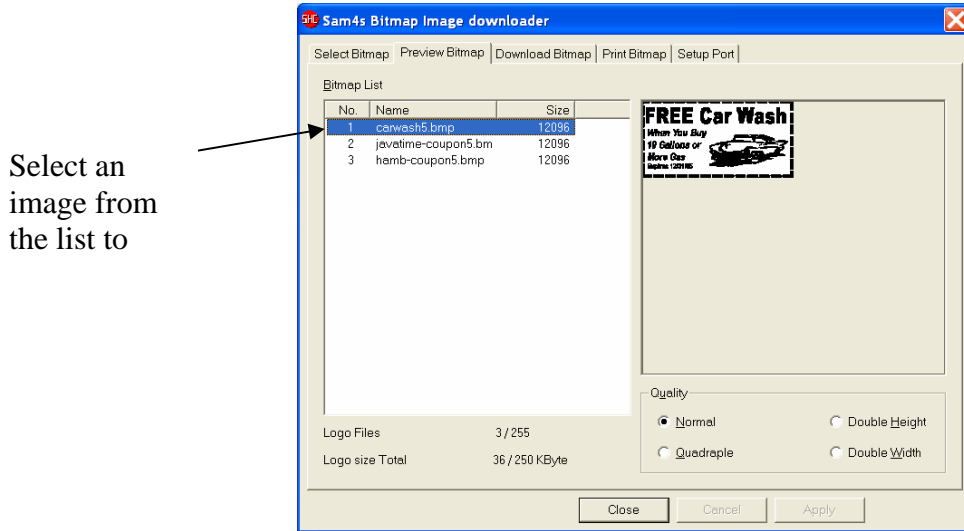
Select an image from the list to

SHC Sam4s Bitmap Image downloader

Select Bitmap | Preview Bitmap | Download Bitmap | Print Bitmap | Setup Port

Bitmap List

| No. | Name | Size |
|---|---|---|
| 1 | carwash5.bmp | 12096 |
| 2 | javatime-coupon5.bm | 12096 |
| 3 | hamb-coupon5.bmp | 12096 |

FREE Car Wash
When You Buy
10 Gallons or
More Gas
Expires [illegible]

Logo Files 3 / 255

Logo size Total 36 / 250 KByte

Quality

Normal

Double Height

Quadraple

Double Width

Close Cancel Apply